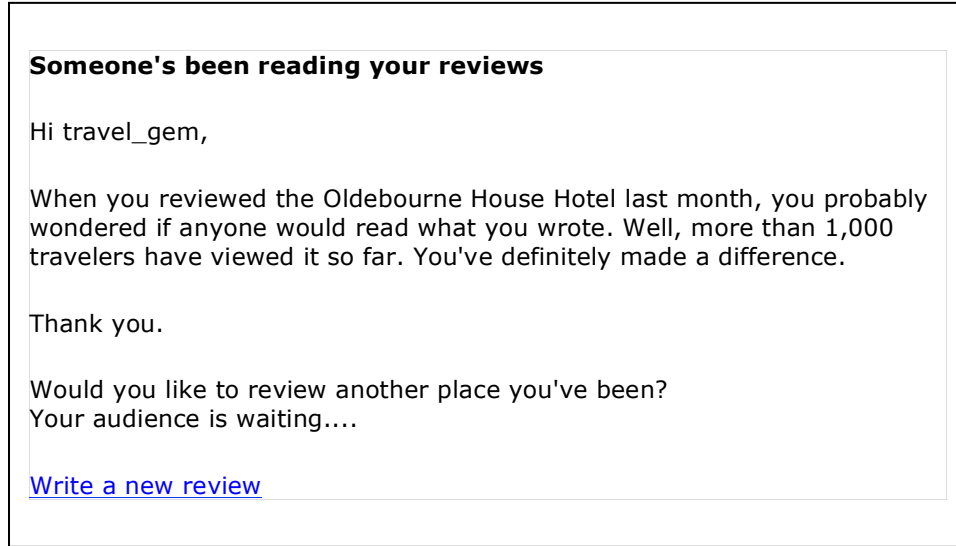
Someone's been reading your reviews

Hi travel_gem,

When you reviewed the Oldebourne House Hotel last month, you probably wondered if anyone would read what you wrote. Well, more than 1,000 travelers have viewed it so far. You've definitely made a difference.

Thank you.

Would you like to review another place you've been?
Your audience is waiting....

Write a new review